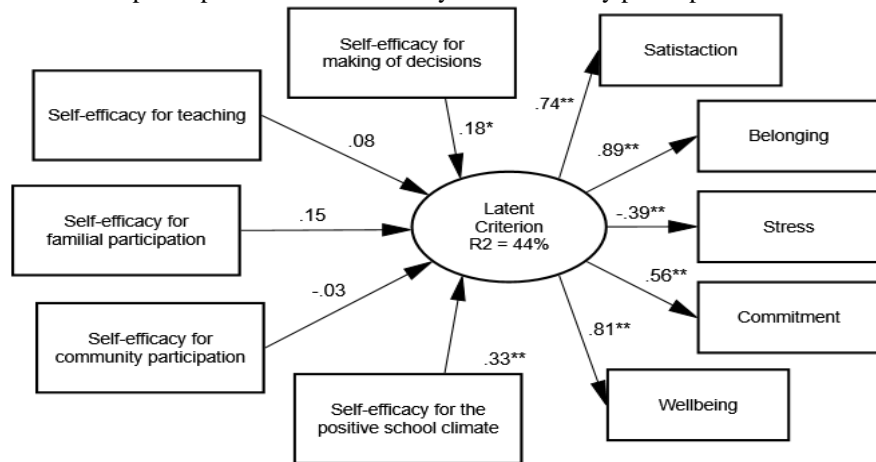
Self-efficacy for making of decisions

Self-efficacy for teaching

.08

.18*

Self-efficacy for familial participation

.15

-.03

Self-efficacy for community participation

.33**

Self-efficacy for the positive school climate

Latent Criterion R2 = 44%

.74**

Satistaction

.89**

Belonging

-.39**

Stress

.56**

Commitment

.81**

Wellbeing